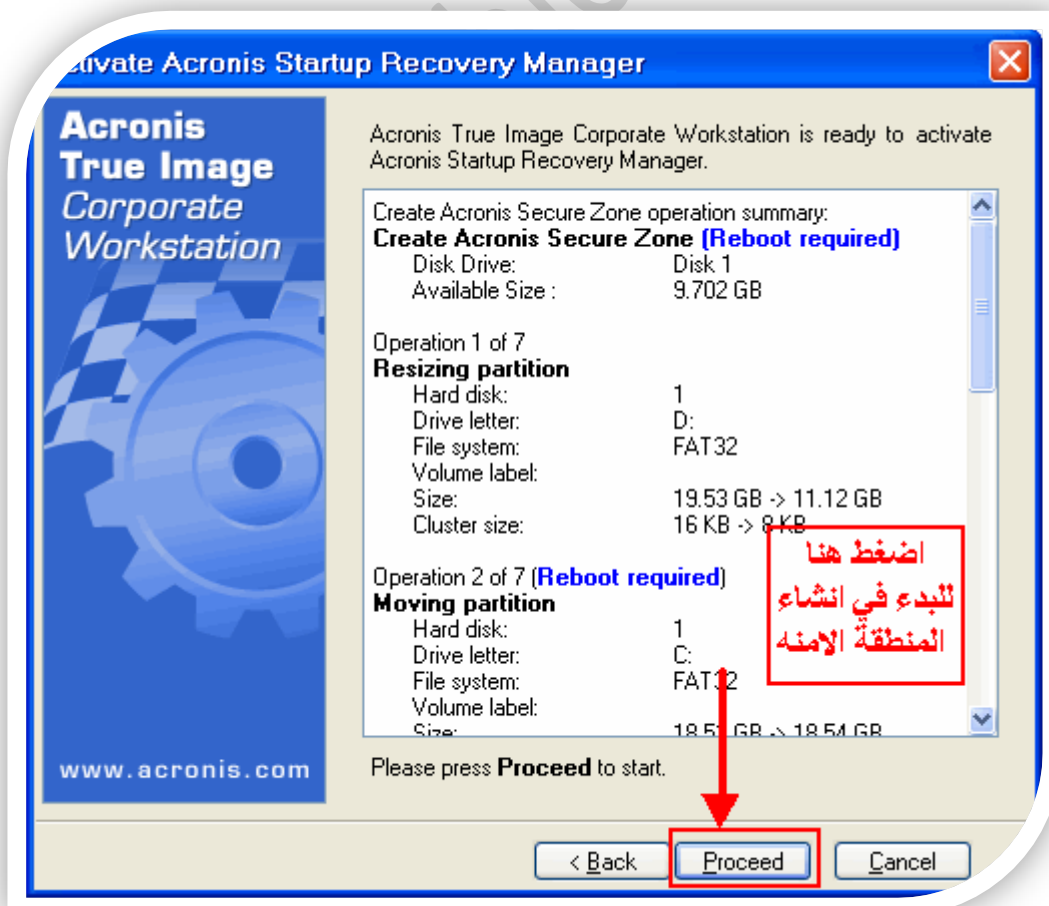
ctivate Acronis Startup Recovery Manager

Acronis
True Image
Corporate
Workstation

www.acronis.com

Acronis True Image Corporate Workstation is ready to activate Acronis Startup Recovery Manager.

Create Acronis Secure Zone operation summary:
**Create Acronis Secure Zone (Reboot required)**

| | |
|---|---|
| Disk Drive: | Disk 1 |
| Available Size : | 9.702 GB |

Operation 1 of 7
**Resizing partition**

| | |
|---|---|
| Hard disk: | 1 |
| Drive letter: | D: |
| File system: | FAT32 |
| Volume label: | |
| Size: | 19.53 GB -> 11.12 GB |
| Cluster size: | 16 KB -> 8 KB |

Operation 2 of 7 (Reboot required)
**Moving partition**

| | |
|---|---|
| Hard disk: | 1 |
| Drive letter: | C: |
| File system: | FAT32 |
| Volume label: | |
| Size: | 18.5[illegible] GB -> 18.54 GB |

اضغط هنا للبدء في انشاء المنطقة الامنه

Please press **Proceed** to start.

< Back Proceed Cancel